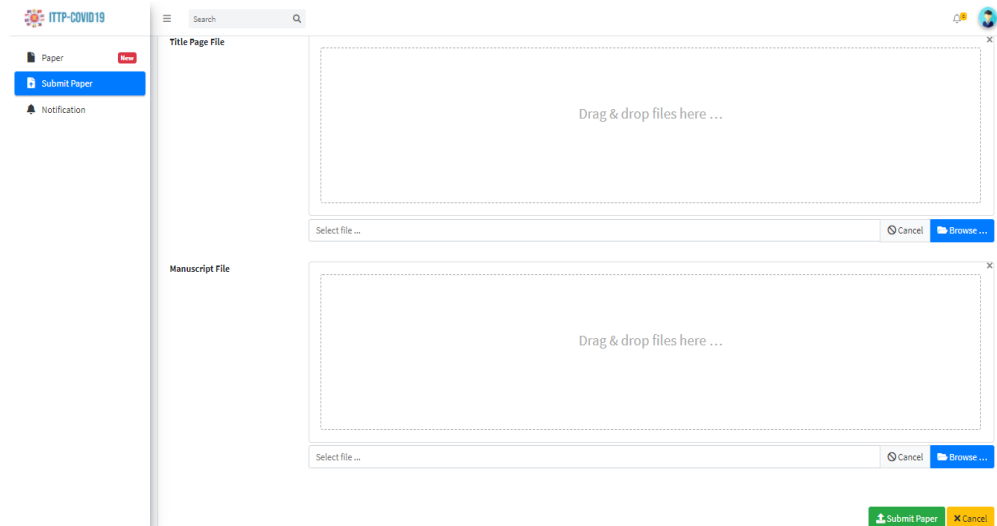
ITTP-COVID19

Search

Paper New
Submit Paper
Notification

Title Page File

×

Drag & drop files here …

Select file ...

Cancel Browse …

Manuscript File

×

Drag & drop files here …

Select file ...

Cancel Browse …

Submit Paper Cancel